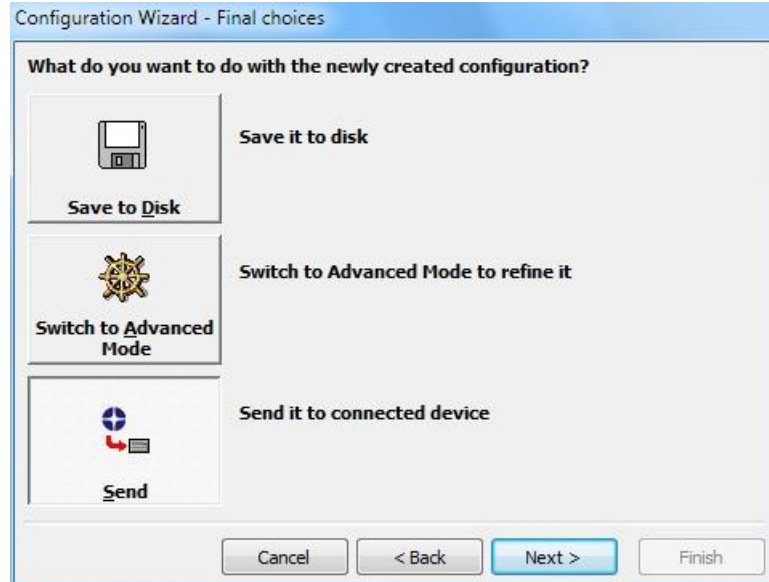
Configuration Wizard - Final choices

What do you want to do with the newly created configuration?

Save to Disk

Save it to disk

Switch to Advanced Mode

Switch to Advanced Mode to refine it

Send

Send it to connected device

Cancel

< Back

Next >

Finish